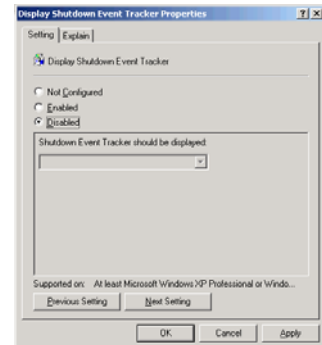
Display Shutdown Event Tracker Properties

?

×

Setting

Explain

Display Shutdown Event Tracker

Not Configured

Enabled

Disabled

Shutdown Event Tracker should be displayed:

Supported on: At least Microsoft Windows XP Professional or Windo...

Previous Setting

Next Setting

OK

Cancel

Apply